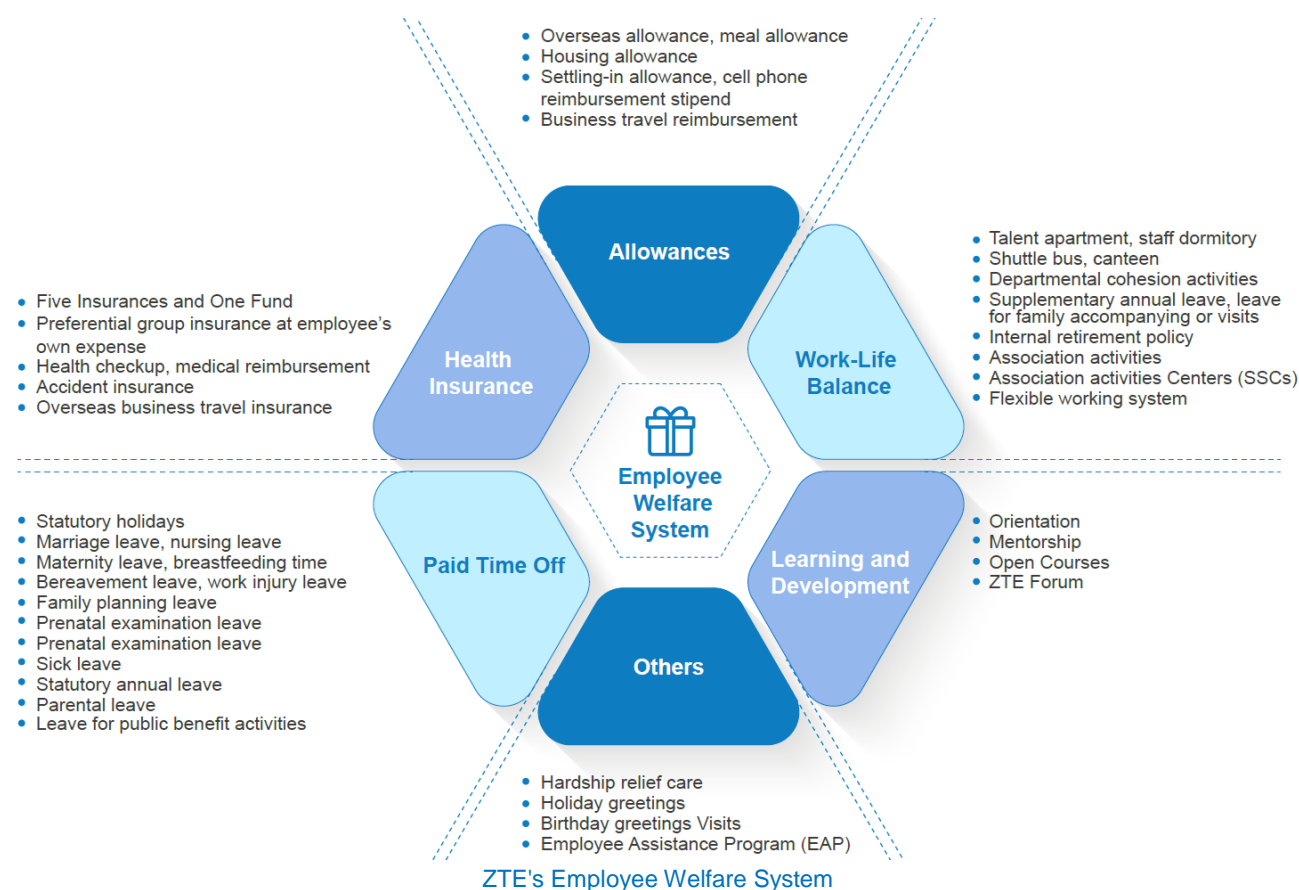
- Overseas allowance, meal allowance
- Housing allowance
- Settling-in allowance, cell phone reimbursement stipend
- Business travel reimbursement

Allowances

- Five Insurances and One Fund
- Preferential group insurance at employee's own expense
- Health checkup, medical reimbursement
- Accident insurance
- Overseas business travel insurance

Health Insurance

Work-Life Balance

- Talent apartment, staff dormitory
- Shuttle bus, canteen
- Departmental cohesion activities
- Supplementary annual leave, leave for family accompanying or visits
- Internal retirement policy
- Association activities
- Association activities Centers (SSCs)
- Flexible working system

Employee Welfare System

- Statutory holidays
- Marriage leave, nursing leave
- Maternity leave, breastfeeding time
- Bereavement leave, work injury leave
- Family planning leave
- Prenatal examination leave
- Prenatal examination leave
- Sick leave
- Statutory annual leave
- Parental leave
- Leave for public benefit activities

Paid Time Off

Learning and Development

- Orientation
- Mentorship
- Open Courses
- ZTE Forum

Others

- Hardship relief care
- Holiday greetings
- Birthday greetings Visits
- Employee Assistance Program (EAP)

ZTE's Employee Welfare System